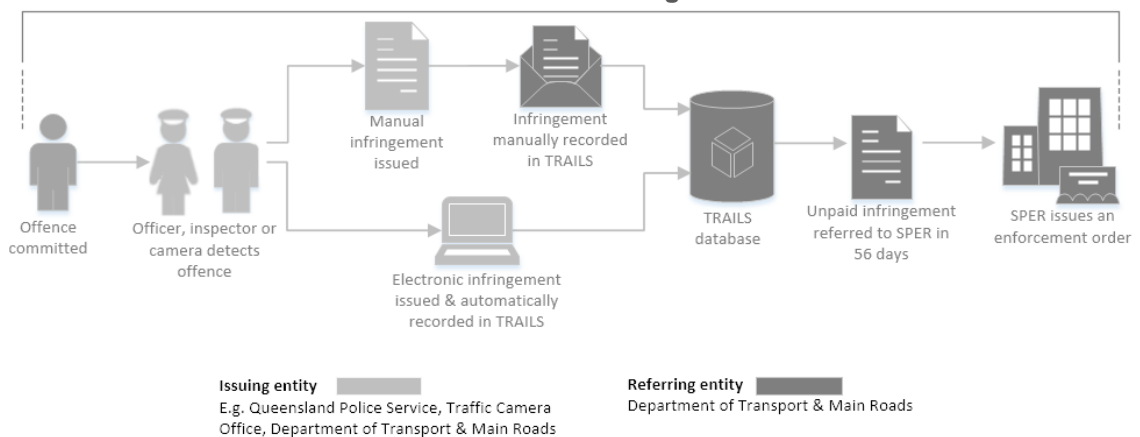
Offence committed

Officer, inspector or camera detects offence

Manual infringement issued

Infringement manually recorded in TRAILS

Electronic infringement issued & automatically recorded in TRAILS

TRAILS database

Unpaid infringement referred to SPER in 56 days

SPER issues an enforcement order

Issuing entity
E.g. Queensland Police Service, Traffic Camera Office, Department of Transport & Main Roads

Referring entity
Department of Transport & Main Roads